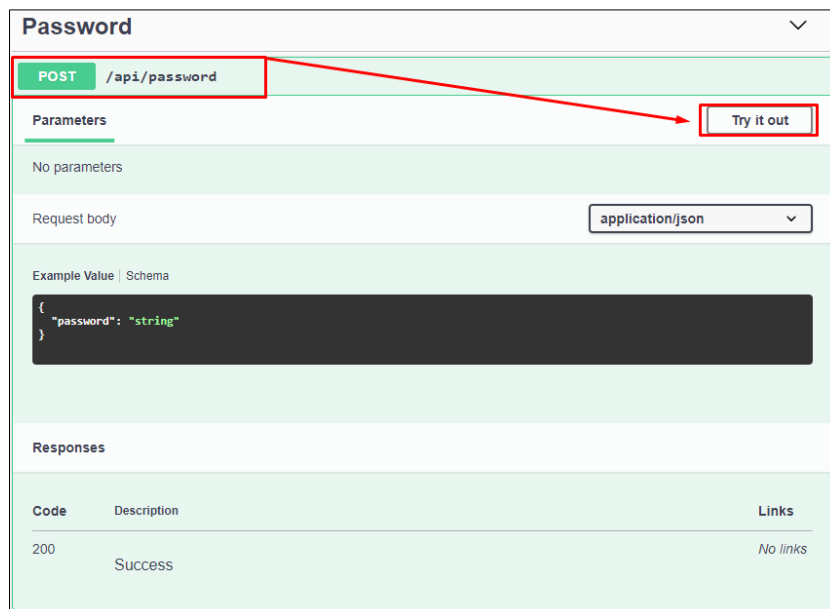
Password

POST /api/password

Parameters

Try it out

No parameters

Request body

application/json

Example Value | Schema

{
  "password": "string"
}

Responses

| Code | Description | Links |
|---|---|---|
| 200 | Success | No links |